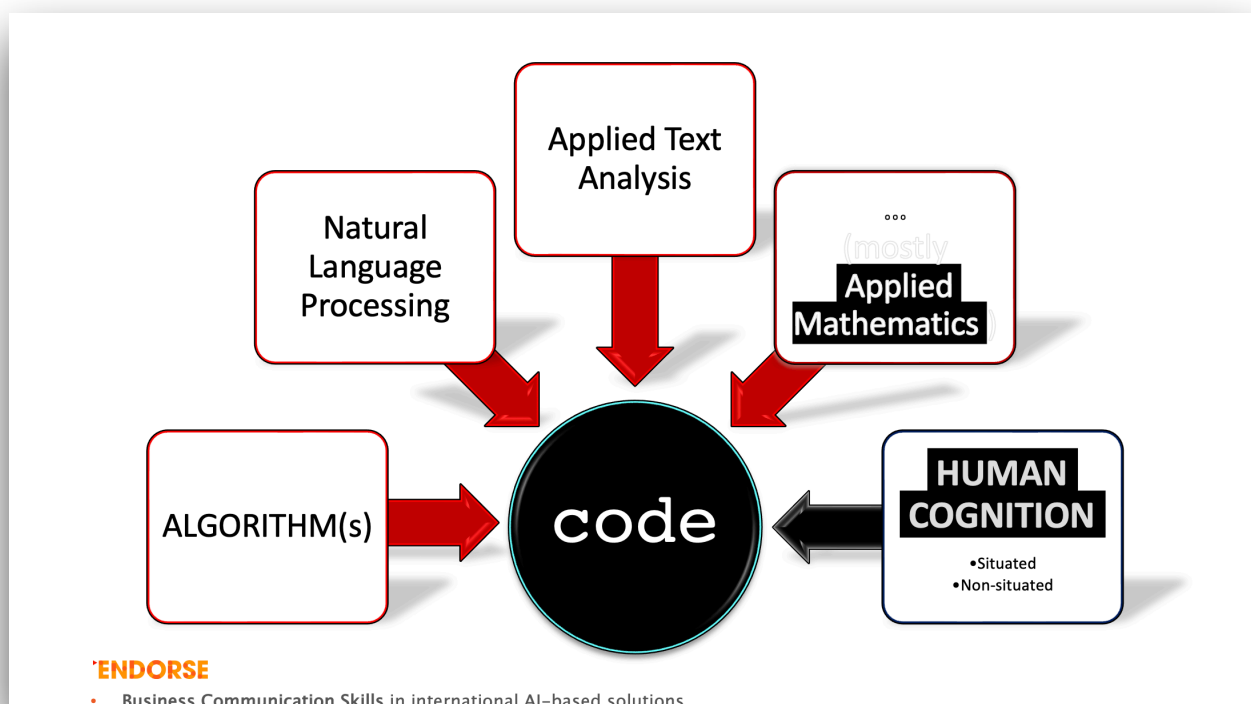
Applied Text Analysis

Natural Language Processing

°°°
(mostly
Applied Mathematics)

ALGORITHM(s)

code

HUMAN COGNITION

•Situated
•Non-situated

ENDORSE

• Business Communication Skills in international AI-based solutions